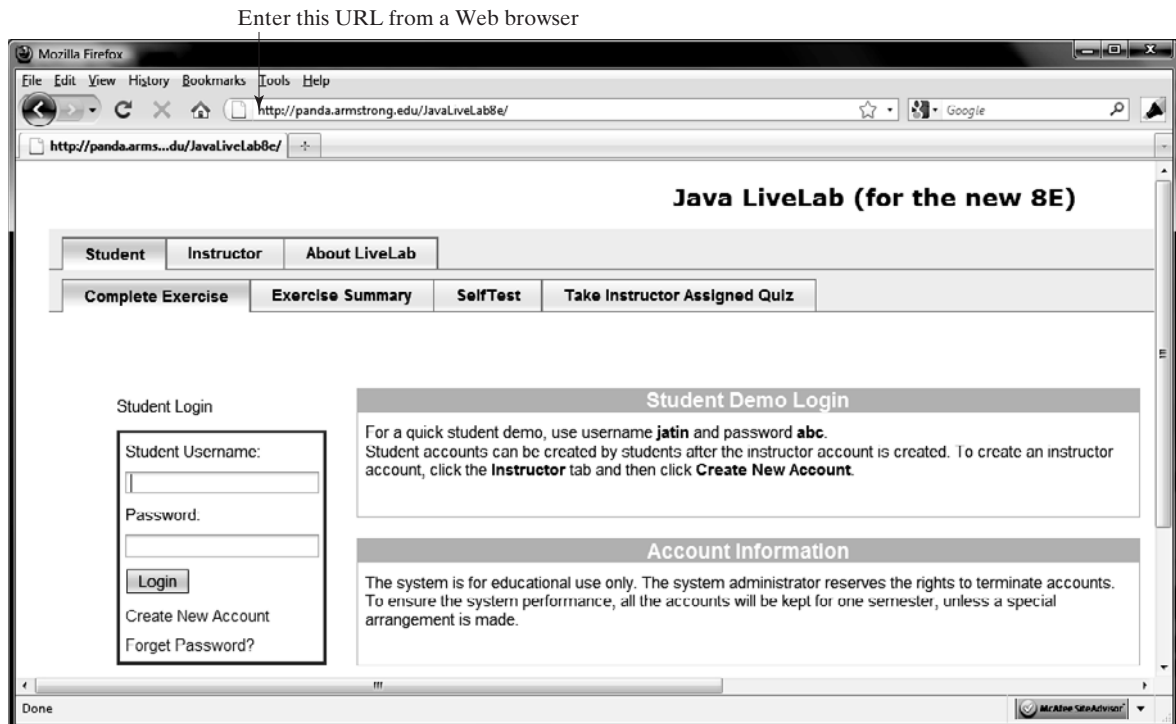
Enter this URL from a Web browser

Mozilla Firefox

File Edit View History Bookmarks Tools Help

http://panda.armstrong.edu/JavaLiveLab8e/

Google

http://panda.arms...du/JavaLiveLab8e/

Java LiveLab (for the new 8E)

Student | Instructor | About LiveLab

Complete Exercise | Exercise Summary | SelfTest | Take Instructor Assigned Quiz

Student Login

Student Username:

Password:

Login

Create New Account

Forget Password?

Student Demo Login

For a quick student demo, use username **jatin** and password **abc**.
Student accounts can be created by students after the instructor account is created. To create an instructor account, click the **Instructor** tab and then click **Create New Account**.

Account Information

The system is for educational use only. The system administrator reserves the rights to terminate accounts. To ensure the system performance, all the accounts will be kept for one semester, unless a special arrangement is made.

Done

McAfee SiteAdvisor